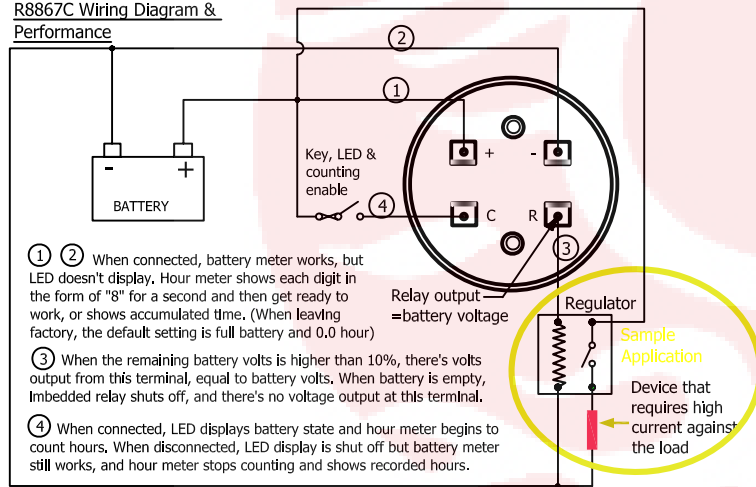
R8867C Wiring Diagram & Performance

2

1

Key, LED & counting enable

4

+

-

C

R

3

-

+

BATTERY

1 2 When connected, battery meter works, but LED doesn't display. Hour meter shows each digit in the form of "8" for a second and then get ready to work, or shows accumulated time. (When leaving factory, the default setting is full battery and 0.0 hour)

Relay output =battery voltage

Regulator

Sample Application

3 When the remaining battery volts is higher than 10%, there's volts output from this terminal, equal to battery volts. When battery is empty, Imbedded relay shuts off, and there's no voltage output at this terminal.

Device that requires high current against the load

4 When connected, LED displays battery state and hour meter begins to count hours. When disconnected, LED display is shut off but battery meter still works, and hour meter stops counting and shows recorded hours.